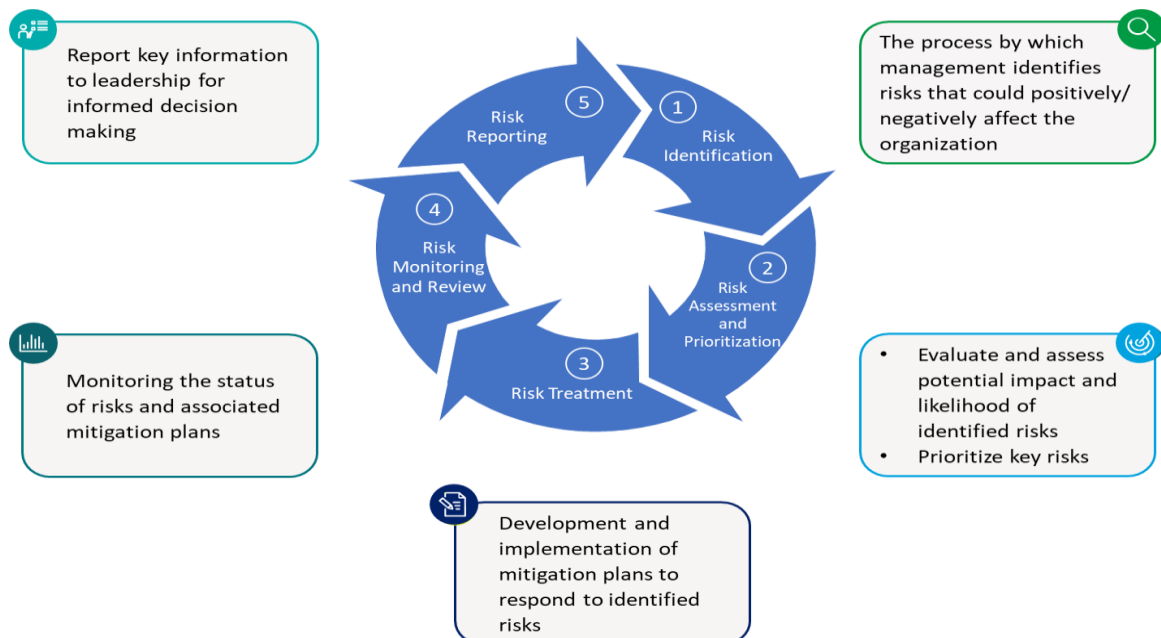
Report key information to leadership for informed decision making

The process by which management identifies risks that could positively/ negatively affect the organization

5
Risk Reporting

1
Risk Identification

4
Risk Monitoring and Review

2
Risk Assessment and Prioritization

3
Risk Treatment

Monitoring the status of risks and associated mitigation plans

- Evaluate and assess potential impact and likelihood of identified risks
- Prioritize key risks

Development and implementation of mitigation plans to respond to identified risks